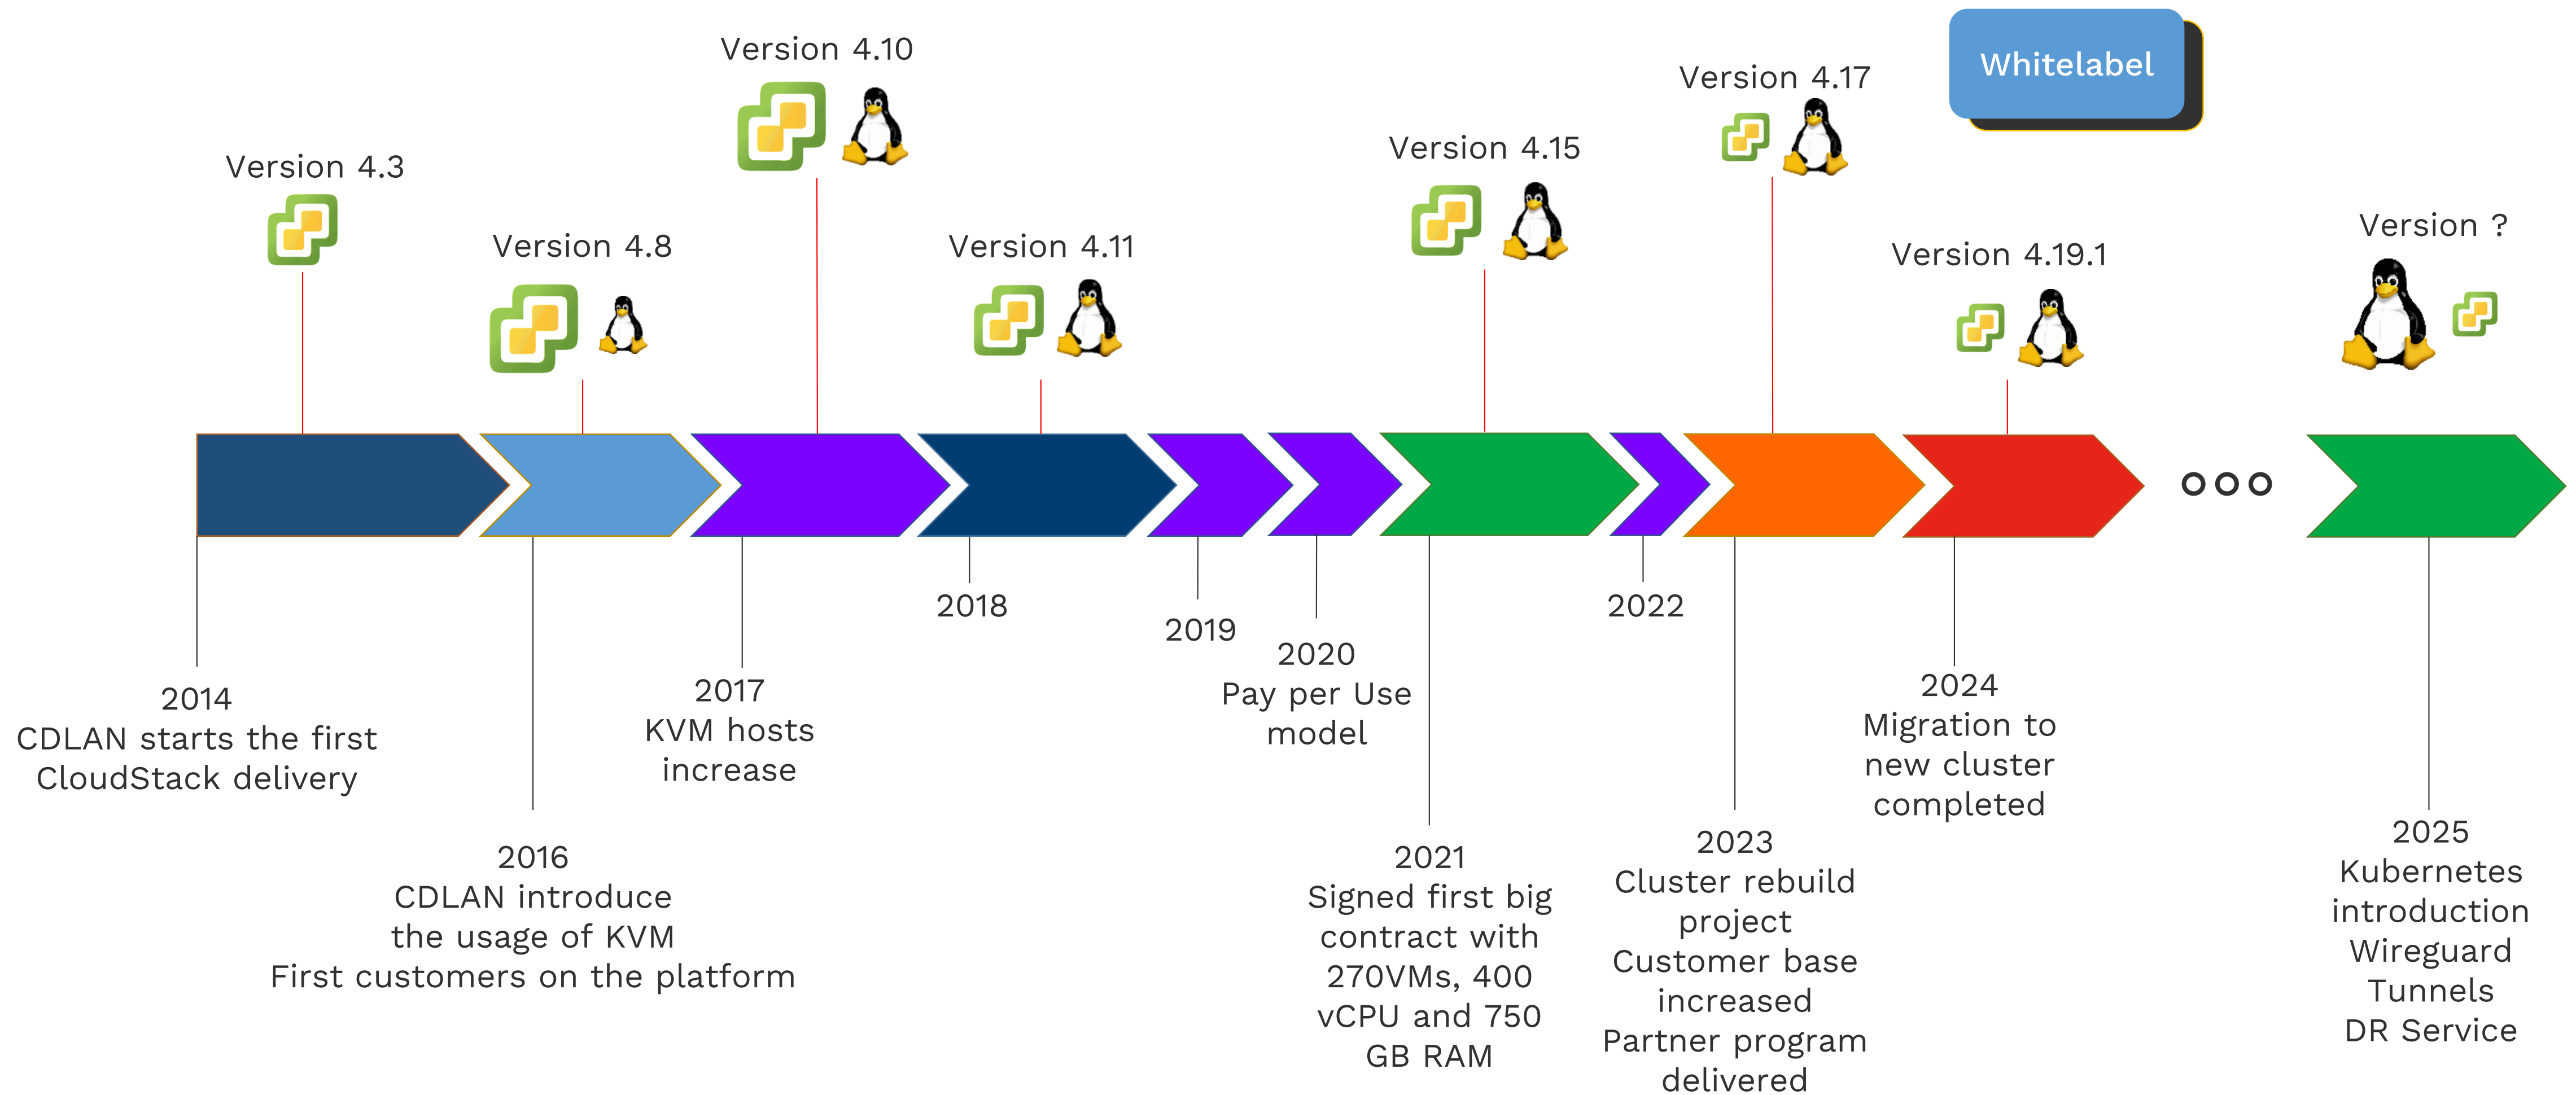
Whitelabel

Version 4.3

Version 4.8

Version 4.10

Version 4.11

Version 4.15

Version 4.17

Version 4.19.1

Version ?

2014
CDLAN starts the first CloudStack delivery

2016
CDLAN introduce the usage of KVM
First customers on the platform

2017
KVM hosts increase

2018

2019

2020
Pay per Use model

2021
Signed first big contract with 270VMs, 400 vCPU and 750 GB RAM

2022

2023
Cluster rebuild project
Customer base increased
Partner program delivered

2024
Migration to new cluster completed

2025
Kubernetes introduction
Wireguard Tunnels
DR Service